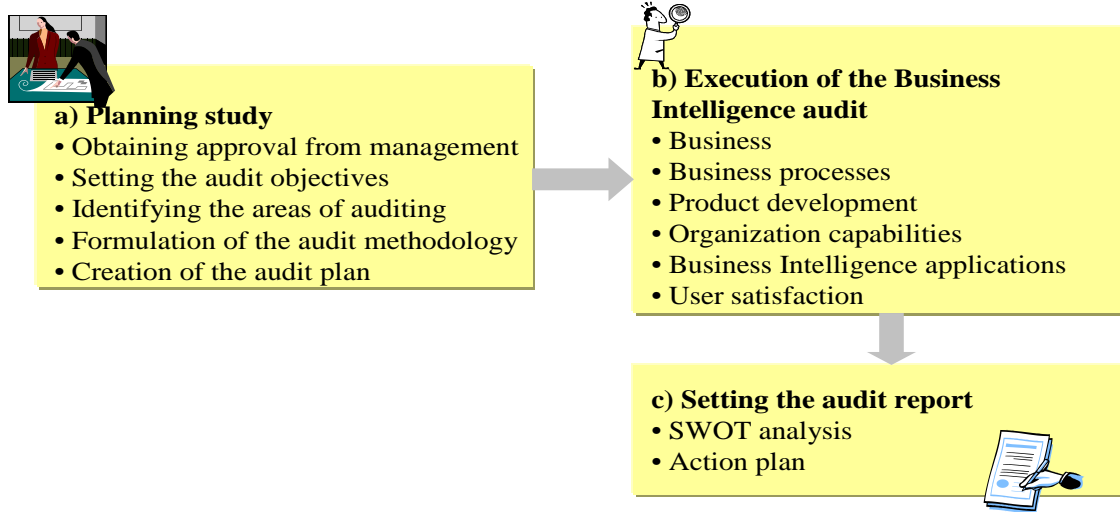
**a) Planning study**
• Obtaining approval from management
• Setting the audit objectives
• Identifying the areas of auditing
• Formulation of the audit methodology
• Creation of the audit plan

**b) Execution of the Business Intelligence audit**
• Business
• Business processes
• Product development
• Organization capabilities
• Business Intelligence applications
• User satisfaction

**c) Setting the audit report**
• SWOT analysis
• Action plan